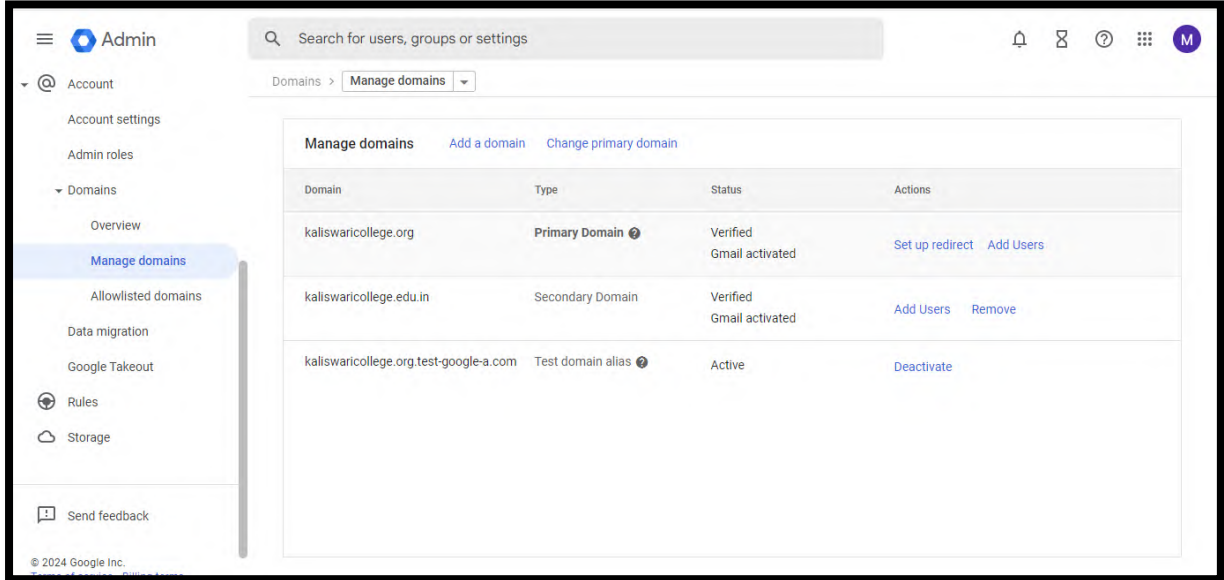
Admin

Search for users, groups or settings

M

Account

Account settings

Admin roles

Domains

Overview

Manage domains

Allowlisted domains

Data migration

Google Takeout

Rules

Storage

Send feedback

© 2024 Google Inc.

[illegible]

Domains > Manage domains

Manage domains Add a domain Change primary domain

| Domain | Type | Status | Actions |
|---|---|---|---|
| kaliswaricollege.org | Primary Domain | Verified Gmail activated | Set up redirect Add Users |
| kaliswaricollege.edu.in | Secondary Domain | Verified Gmail activated | Add Users Remove |
| kaliswaricollege.org.test-google-a.com | Test domain alias | Active | Deactivate |